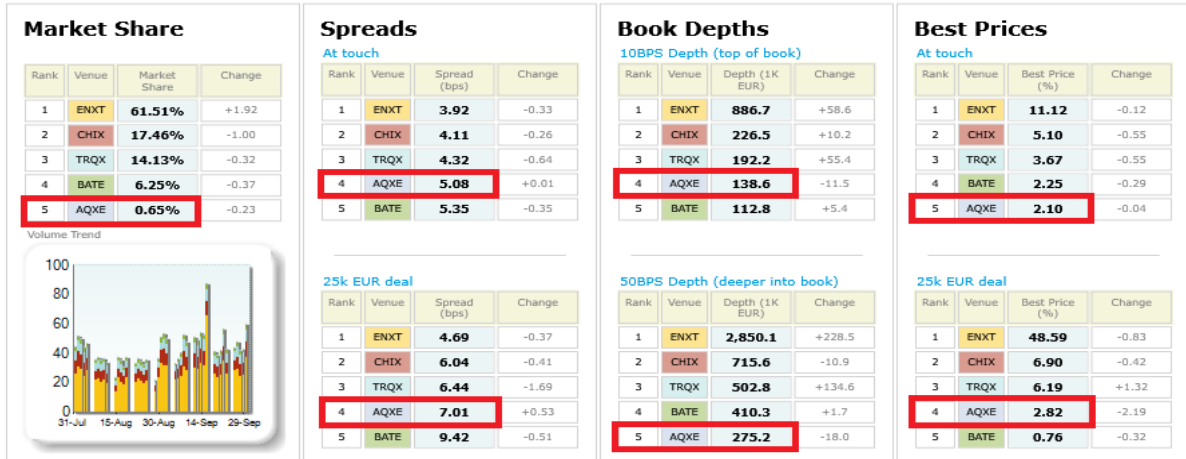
Market Share

| Rank | Venue | Market Share | Change |
|---|---|---|---|
| 1 | ENXT | 61.51% | +1.92 |
| 2 | CHIX | 17.46% | -1.00 |
| 3 | TRQX | 14.13% | -0.32 |
| 4 | BATE | 6.25% | -0.37 |
| 5 | AQXE | 0.65% | -0.23 |

Volume Trend

100
80
60
40
20
0
31-Jul 15-Aug 30-Aug 14-Sep 29-Sep

Spreads

At touch

| Rank | Venue | Spread (bps) | Change |
|---|---|---|---|
| 1 | ENXT | 3.92 | -0.33 |
| 2 | CHIX | 4.11 | -0.26 |
| 3 | TRQX | 4.32 | -0.64 |
| 4 | AQXE | 5.08 | +0.01 |
| 5 | BATE | 5.35 | -0.35 |

25k EUR deal

| Rank | Venue | Spread (bps) | Change |
|---|---|---|---|
| 1 | ENXT | 4.69 | -0.37 |
| 2 | CHIX | 6.04 | -0.41 |
| 3 | TRQX | 6.44 | -1.69 |
| 4 | AQXE | 7.01 | +0.53 |
| 5 | BATE | 9.42 | -0.51 |

Book Depths

10BPS Depth (top of book)

| Rank | Venue | Depth (1K EUR) | Change |
|---|---|---|---|
| 1 | ENXT | 886.7 | +58.6 |
| 2 | CHIX | 226.5 | +10.2 |
| 3 | TRQX | 192.2 | +55.4 |
| 4 | AQXE | 138.6 | -11.5 |
| 5 | BATE | 112.8 | +5.4 |

50BPS Depth (deeper into book)

| Rank | Venue | Depth (1K EUR) | Change |
|---|---|---|---|
| 1 | ENXT | 2,850.1 | +228.5 |
| 2 | CHIX | 715.6 | -10.9 |
| 3 | TRQX | 502.8 | +134.6 |
| 4 | BATE | 410.3 | +1.7 |
| 5 | AQXE | 275.2 | -18.0 |

Best Prices

At touch

| Rank | Venue | Best Price (%) | Change |
|---|---|---|---|
| 1 | ENXT | 11.12 | -0.12 |
| 2 | CHIX | 5.10 | -0.55 |
| 3 | TRQX | 3.67 | -0.55 |
| 4 | BATE | 2.25 | -0.29 |
| 5 | AQXE | 2.10 | -0.04 |

25k EUR deal

| Rank | Venue | Best Price (%) | Change |
|---|---|---|---|
| 1 | ENXT | 48.59 | -0.83 |
| 2 | CHIX | 6.90 | -0.42 |
| 3 | TRQX | 6.19 | +1.32 |
| 4 | AQXE | 2.82 | -2.19 |
| 5 | BATE | 0.76 | -0.32 |